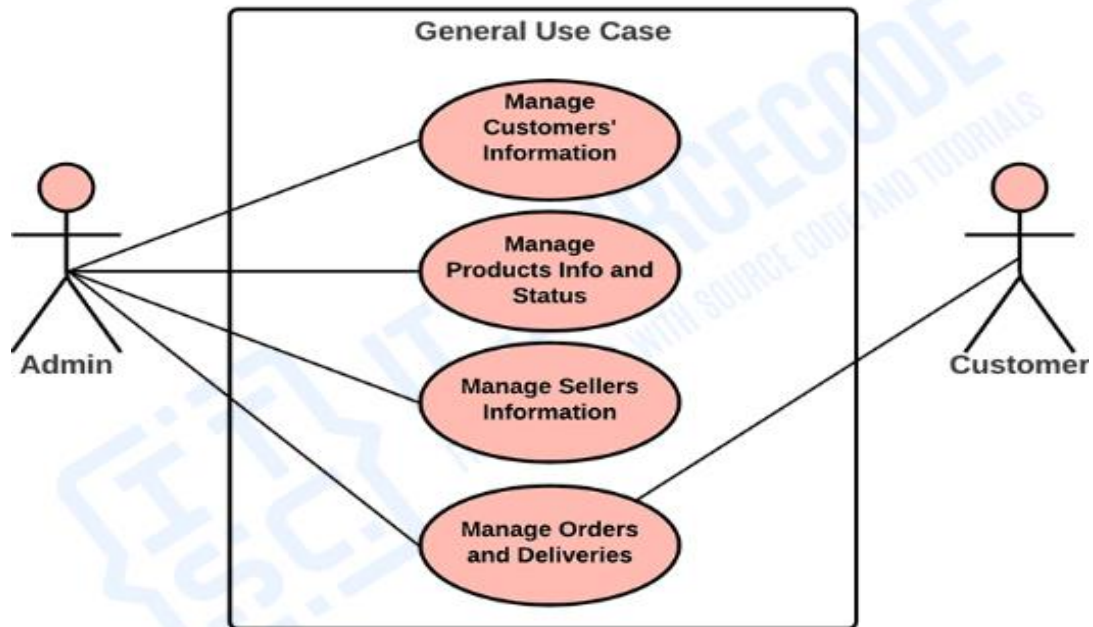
General Use Case

Manage Customers' Information

Manage Products Info and Status

Manage Sellers Information

Manage Orders and Deliveries

Admin

Customer

ITSOURCECODE

WITH SOURCE CODE AND TUTORIALS